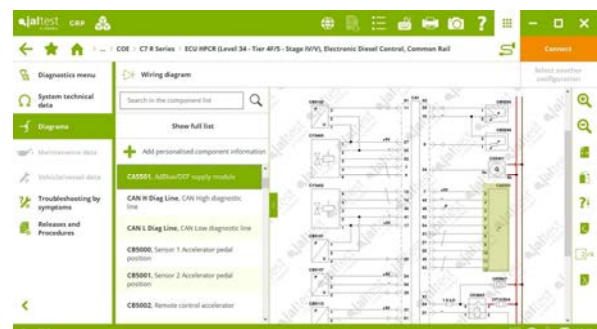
jaltest CRP

COE > C7 R Series > ECU HPCR (Level 34 - Tier 4F/5 - Stage IV/V), Electronic Diesel Control, Common Rail

Connect

Select another configuration

Diagnostics menu

System technical data

Diagrams

Maintenance data

Vehicle/vessel data

Troubleshooting by symptoms

Releases and Procedures

Wiring diagram

Search in the component list

Show full list

Add personalised component information

CA5501, AdBlue/DEF supply module

CAN H Diag Line, CAN High diagnostic line

CAN L Diag Line, CAN Low diagnostic line

CB5000, Sensor 1 Accelerator pedal position

CB5001, Sensor 2 Accelerator pedal position

CB5002, Remote control accelerator